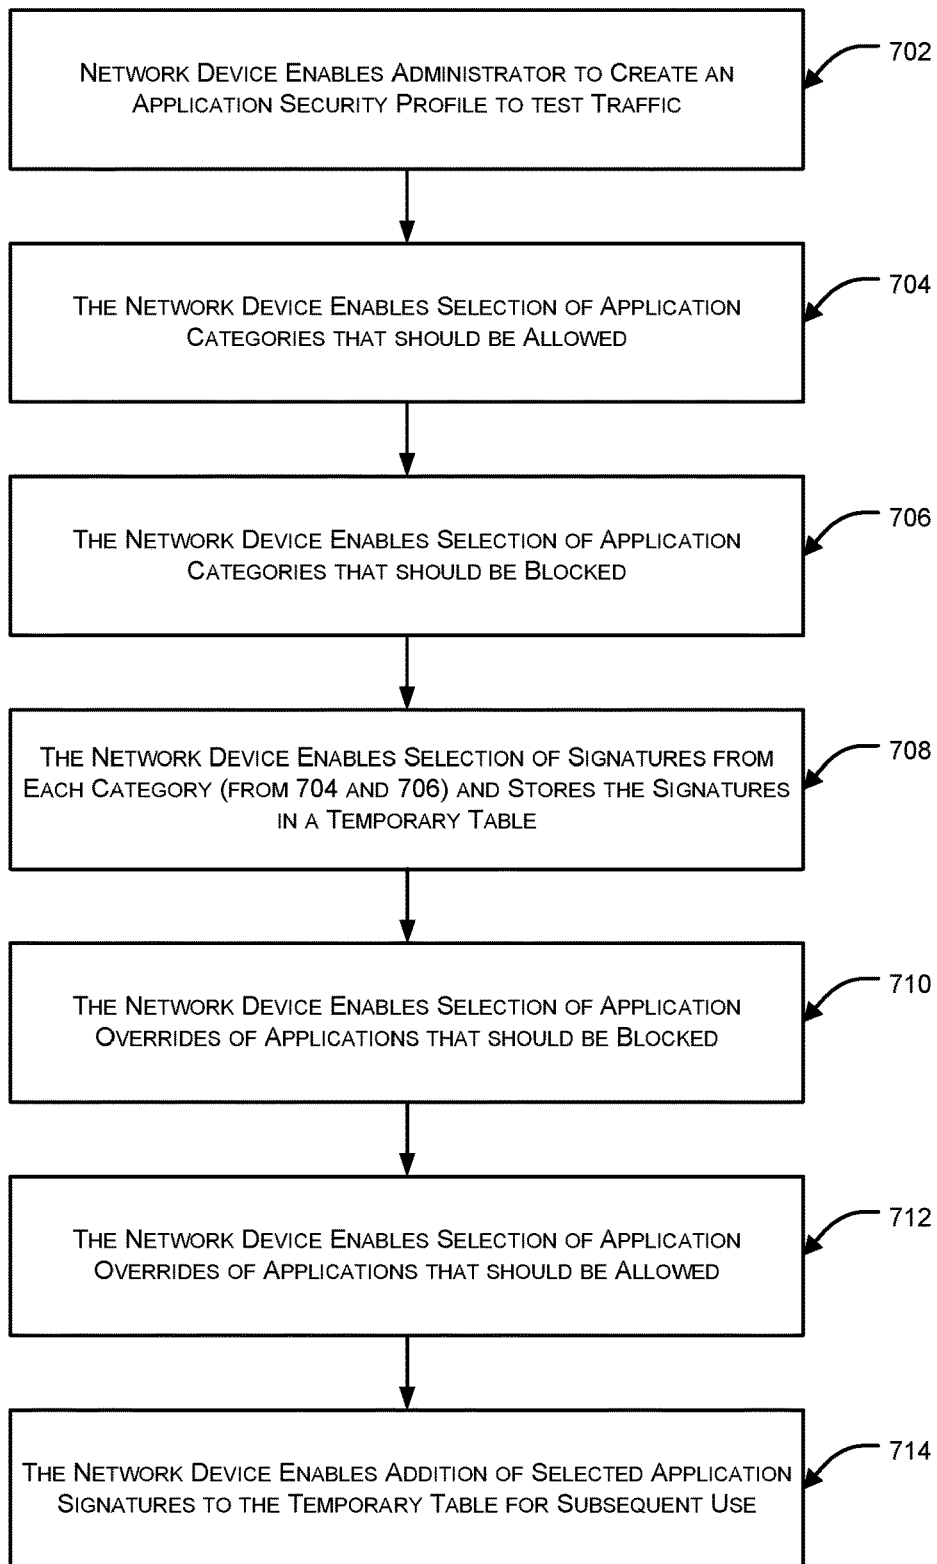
Network Device Enables Administrator to Create an Application Security Profile to test Traffic

702

The Network Device Enables Selection of Application Categories that should be Allowed

704

The Network Device Enables Selection of Application Categories that should be Blocked

706

The Network Device Enables Selection of Signatures from Each Category (from 704 and 706) and Stores the Signatures in a Temporary Table

708

The Network Device Enables Selection of Application Overrides of Applications that should be Blocked

710

The Network Device Enables Selection of Application Overrides of Applications that should be Allowed

712

The Network Device Enables Addition of Selected Application Signatures to the Temporary Table for Subsequent Use

714